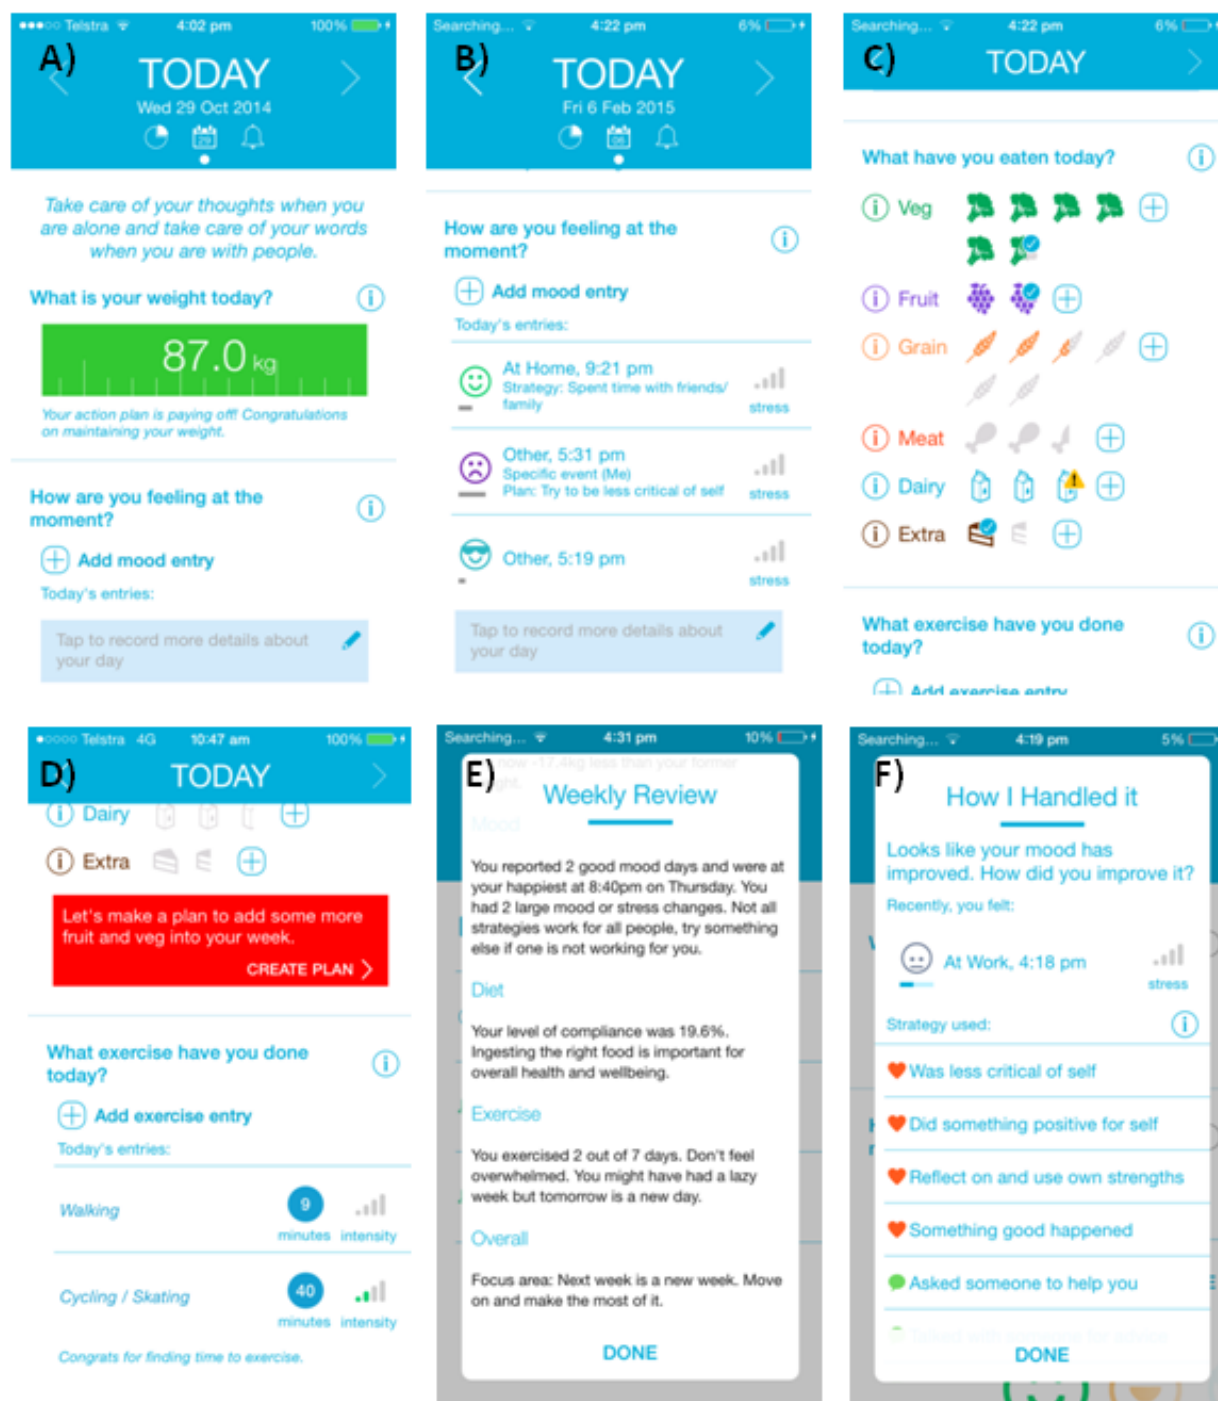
●●●○○ Telstra 4:02 pm 100%

A)

TODAY

Wed 29 Oct 2014

Take care of your thoughts when you are alone and take care of your words when you are with people.

What is your weight today?

87.0 kg

Your action plan is paying off! Congratulations on maintaining your weight.

How are you feeling at the moment?

Add mood entry

Today's entries:

Tap to record more details about your day

Searching... 4:22 pm 6%

B)

TODAY

Fri 6 Feb 2015

How are you feeling at the moment?

Add mood entry

Today's entries:

At Home, 9:21 pm
Strategy: Spent time with friends/family
stress

Other, 5:31 pm
Specific event (Me)
Plan: Try to be less critical of self
stress

Other, 5:19 pm
stress

Tap to record more details about your day

Searching... 4:22 pm 6%

C)

TODAY

What have you eaten today?

Veg

Fruit

Grain

Meat

Dairy

Extra

What exercise have you done today?

Add exercise entry

●○○○○ Telstra 4G 10:47 am 100%

D)

TODAY

Dairy

Extra

Let's make a plan to add some more fruit and veg into your week.

CREATE PLAN

What exercise have you done today?

Add exercise entry

Today's entries:

Walking
9
minutes intensity

Cycling / Skating
40
minutes intensity

Congrats for finding time to exercise.

Searching... 4:31 pm 10%

E)

Weekly Review

You reported 2 good mood days and were at your happiest at 8:40pm on Thursday. You had 2 large mood or stress changes. Not all strategies work for all people, try something else if one is not working for you.

Diet

Your level of compliance was 19.6%. Ingesting the right food is important for overall health and wellbeing.

Exercise

You exercised 2 out of 7 days. Don't feel overwhelmed. You might have had a lazy week but tomorrow is a new day.

Overall

Focus area: Next week is a new week. Move on and make the most of it.

DONE

Searching... 4:19 pm 5%

F)

How I Handled it

Looks like your mood has improved. How did you improve it?

Recently, you felt:

At Work, 4:18 pm
stress

Strategy used:

Was less critical of self

Did something positive for self

Reflect on and use own strengths

Something good happened

Asked someone to help you

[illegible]

DONE